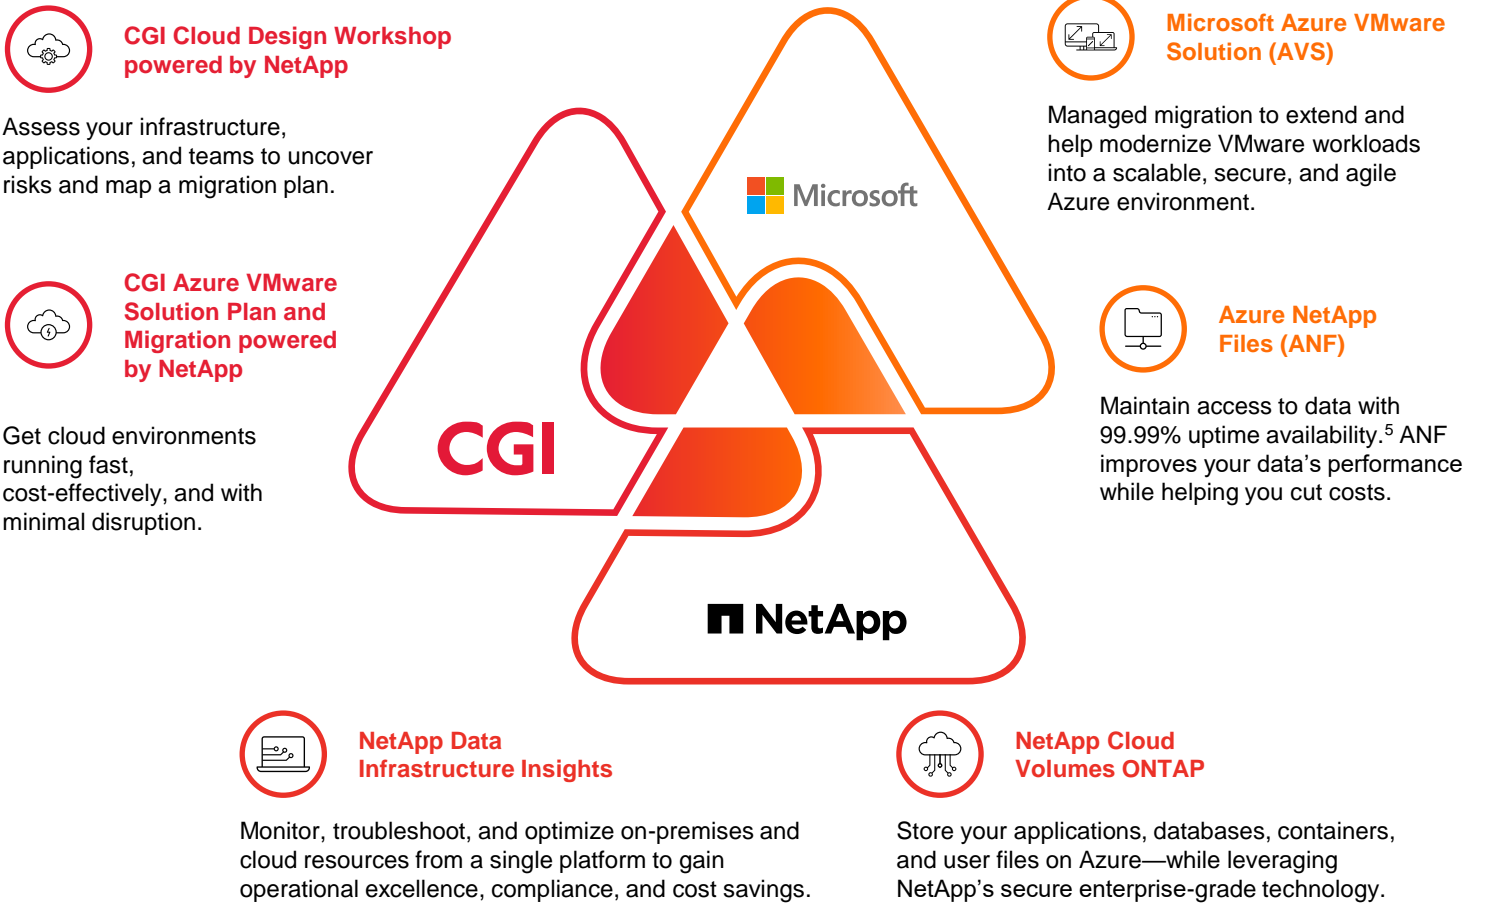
CGI Cloud Design Workshop powered by NetApp

Assess your infrastructure, applications, and teams to uncover risks and map a migration plan.

CGI Azure VMware Solution Plan and Migration powered by NetApp

Get cloud environments running fast, cost-effectively, and with minimal disruption.

Microsoft

CGI

NetApp

Microsoft Azure VMware Solution (AVS)

Managed migration to extend and help modernize VMware workloads into a scalable, secure, and agile Azure environment.

Azure NetApp Files (ANF)

Maintain access to data with 99.99% uptime availability.$^5$ ANF improves your data's performance while helping you cut costs.

NetApp Data Infrastructure Insights

Monitor, troubleshoot, and optimize on-premises and cloud resources from a single platform to gain operational excellence, compliance, and cost savings.

NetApp Cloud Volumes ONTAP

Store your applications, databases, containers, and user files on Azure—while leveraging NetApp's secure enterprise-grade technology.